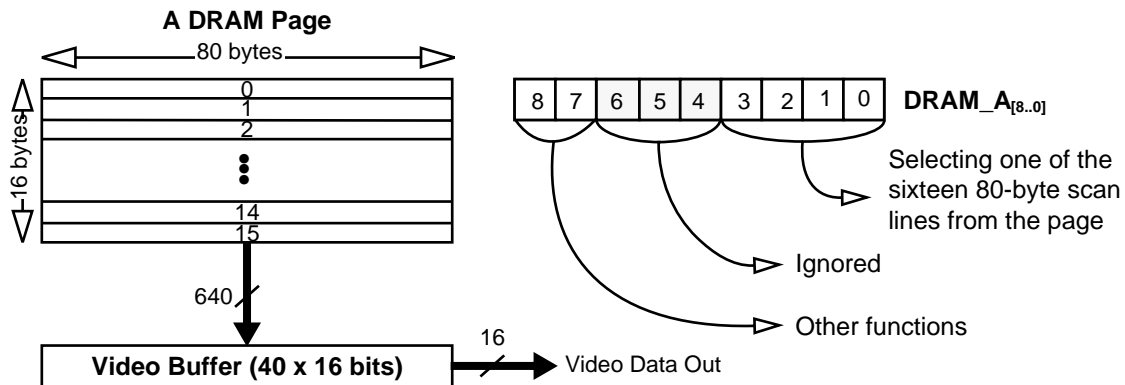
A DRAM Page

80 bytes

16 bytes

0
1
2
14
15

640

Video Buffer (40 x 16 bits)

16

Video Data Out

8 7 6 5 4 3 2 1 0

$DRAM\_A_{[8..0]}$

Selecting one of the sixteen 80-byte scan lines from the page

Ignored

Other functions